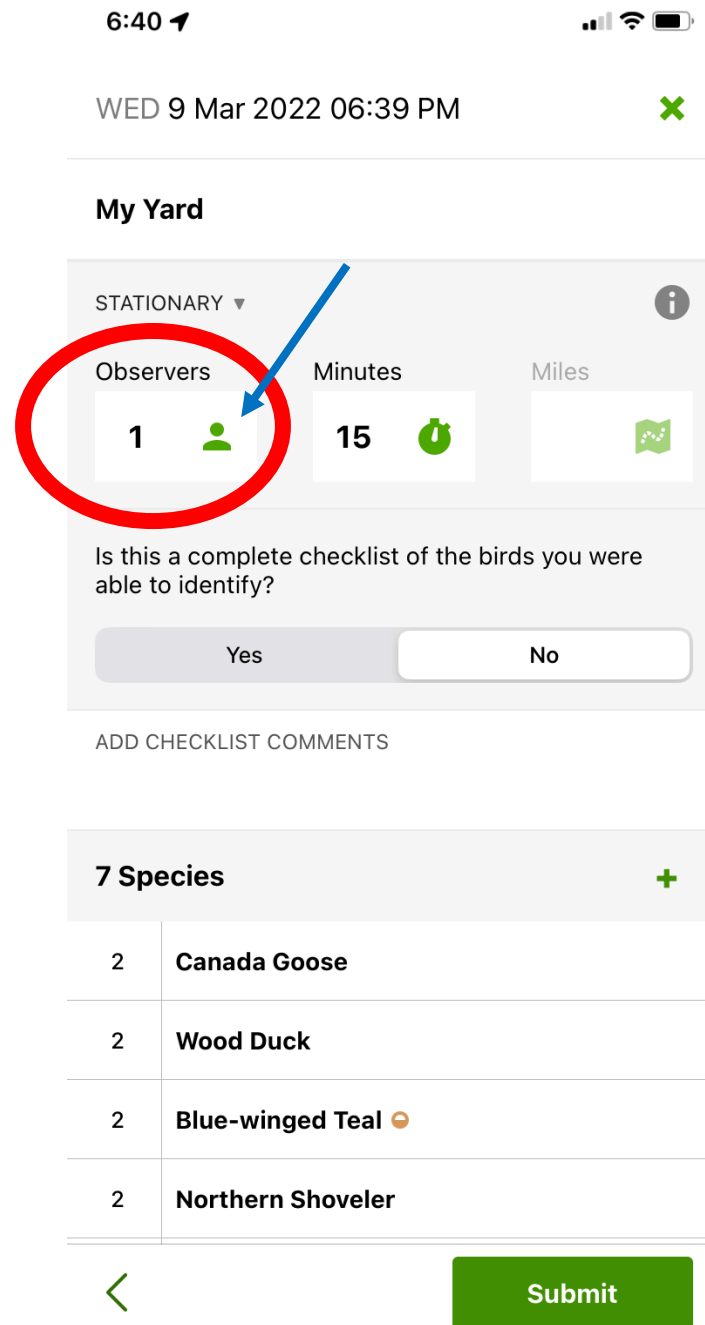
6:40

WED 9 Mar 2022 06:39 PM

My Yard

STATIONARY ▾

Observers
1

Minutes
15

Miles

Is this a complete checklist of the birds you were able to identify?

Yes
No

ADD CHECKLIST COMMENTS

7 Species

| 2 | Canada Goose |
|---|---|
| 2 | Wood Duck |
| 2 | Blue-winged Teal |
| 2 | Northern Shoveler |

Submit